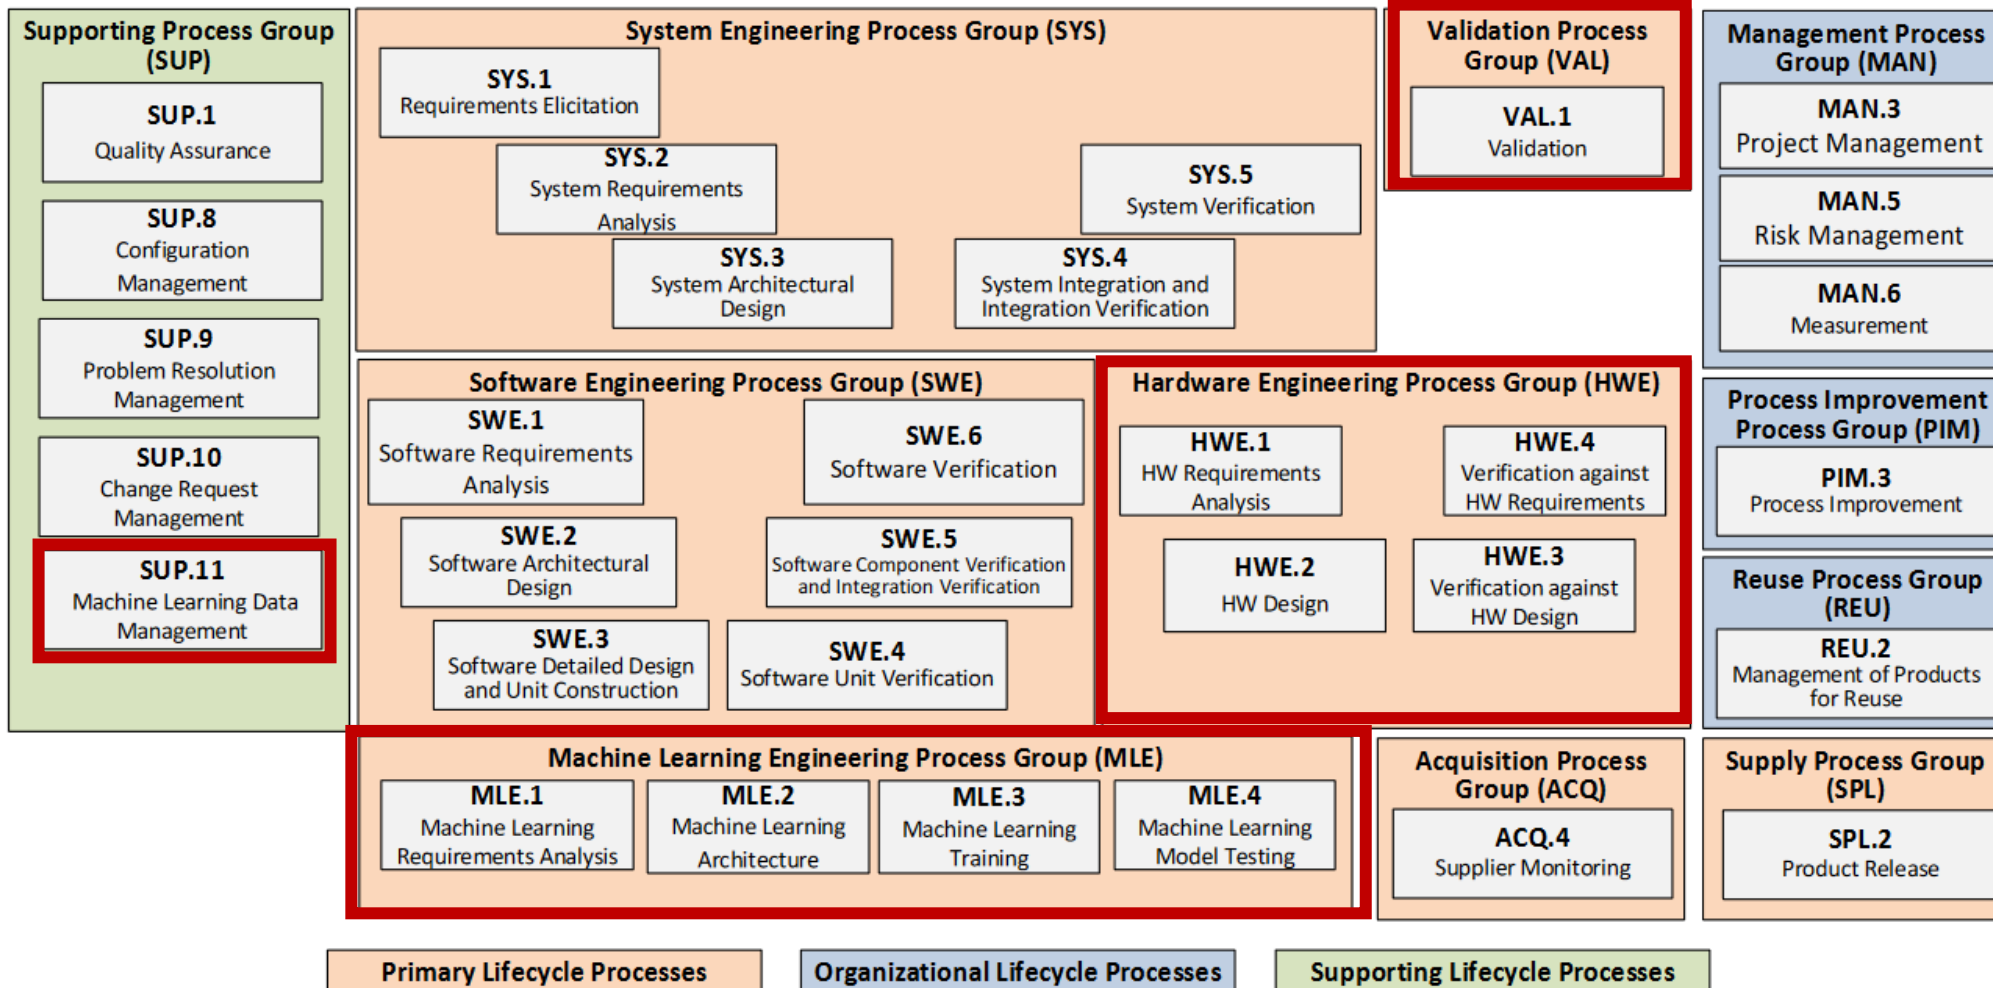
Supporting Process Group (SUP)

SUP.1
Quality Assurance

SUP.8
Configuration Management

SUP.9
Problem Resolution Management

SUP.10
Change Request Management

SUP.11
Machine Learning Data Management

System Engineering Process Group (SYS)

SYS.1
Requirements Elicitation

SYS.2
System Requirements Analysis

SYS.5
System Verification

SYS.3
System Architectural Design

SYS.4
System Integration and Integration Verification

Validation Process Group (VAL)

VAL.1
Validation

Management Process Group (MAN)

MAN.3
Project Management

MAN.5
Risk Management

MAN.6
Measurement

Software Engineering Process Group (SWE)

SWE.1
Software Requirements Analysis

SWE.6
Software Verification

SWE.2
Software Architectural Design

SWE.5
Software Component Verification and Integration Verification

SWE.3
Software Detailed Design and Unit Construction

SWE.4
Software Unit Verification

Hardware Engineering Process Group (HWE)

HWE.1
HW Requirements Analysis

HWE.4
Verification against HW Requirements

HWE.2
HW Design

HWE.3
Verification against HW Design

Process Improvement Process Group (PIM)

PIM.3
Process Improvement

Reuse Process Group (REU)

REU.2
Management of Products for Reuse

Machine Learning Engineering Process Group (MLE)

MLE.1
Machine Learning Requirements Analysis

MLE.2
Machine Learning Architecture

MLE.3
Machine Learning Training

MLE.4
Machine Learning Model Testing

Acquisition Process Group (ACQ)

ACQ.4
Supplier Monitoring

Supply Process Group (SPL)

SPL.2
Product Release

Primary Lifecycle Processes

Organizational Lifecycle Processes

Supporting Lifecycle Processes